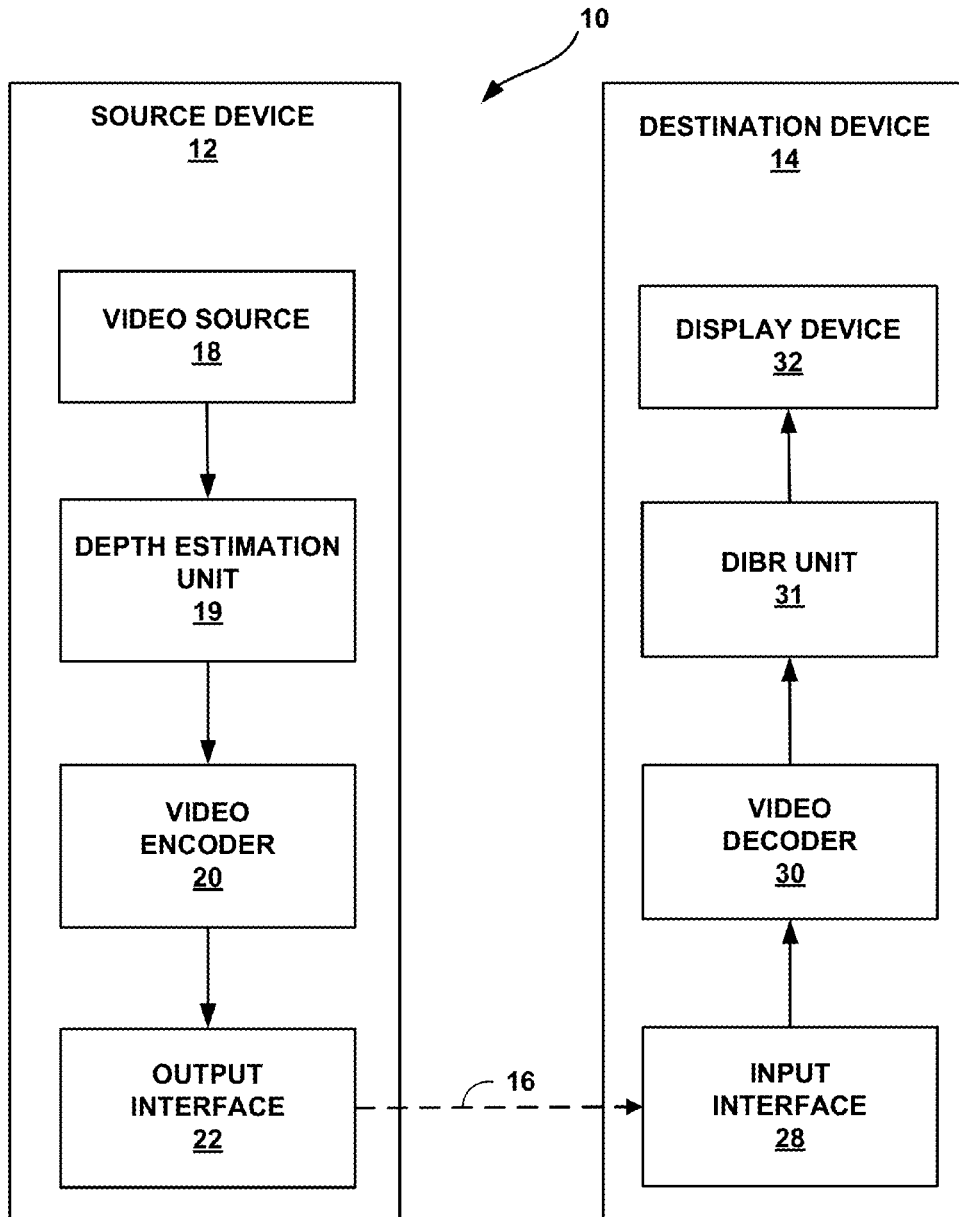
10

SOURCE DEVICE
12

DESTINATION DEVICE
14

VIDEO SOURCE
18

DISPLAY DEVICE
32

DEPTH ESTIMATION UNIT
19

DIBR UNIT
31

VIDEO ENCODER
20

VIDEO DECODER
30

OUTPUT INTERFACE
22

16

INPUT INTERFACE
28